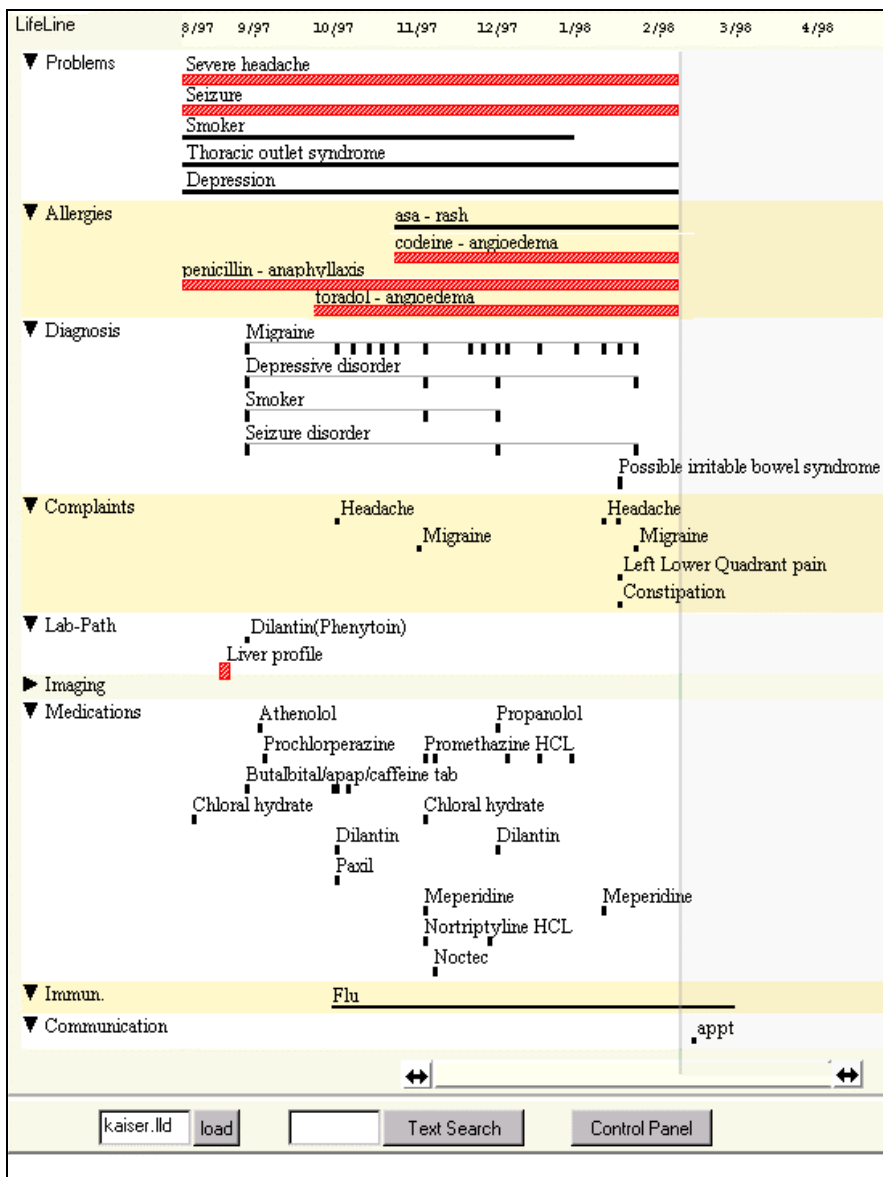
LifeLine 8/97 9/97 10/97 11/97 12/97 1/98 2/98 3/98 4/98

▼ Problems
Severe headache
Seizure
Smoker
Thoracic outlet syndrome
Depression

▼ Allergies
asa - rash
codeine - angioedema
penicillin - anaphyllaxis
toradol - angioedema

▼ Diagnosis
Migraine
Depressive disorder
Smoker
Seizure disorder
Possible irritable bowel syndrome

▼ Complaints
Headache
Migraine
Headache
Migraine
Left Lower Quadrant pain
Constipation

▼ Lab-Path
Dilantin(Phenytoin)
Liver profile

▶ Imaging

▼ Medications
Athenolol
Propanolol
Prochlorperazine
Promethazine HCL
Butalbital/apap/caffeine tab
Chloral hydrate
Chloral hydrate
Dilantin
Dilantin
Paxil
Meperidine
Meperidine
Nortriptyline HCL
Noctec

▼ Immun.
Flu

▼ Communication
appt

kaiser.lld load Text Search Control Panel